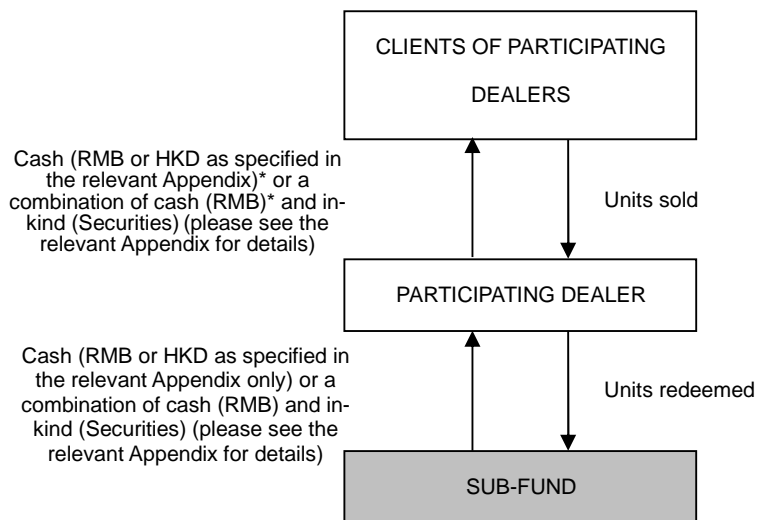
CLIENTS OF PARTICIPATING DEALERS

Cash (RMB or HKD as specified in the relevant Appendix)* or a combination of cash (RMB)* and in-kind (Securities) (please see the relevant Appendix for details)

Units sold

PARTICIPATING DEALER

Cash (RMB or HKD as specified in the relevant Appendix only) or a combination of cash (RMB) and in-kind (Securities) (please see the relevant Appendix for details)

Units redeemed

SUB-FUND